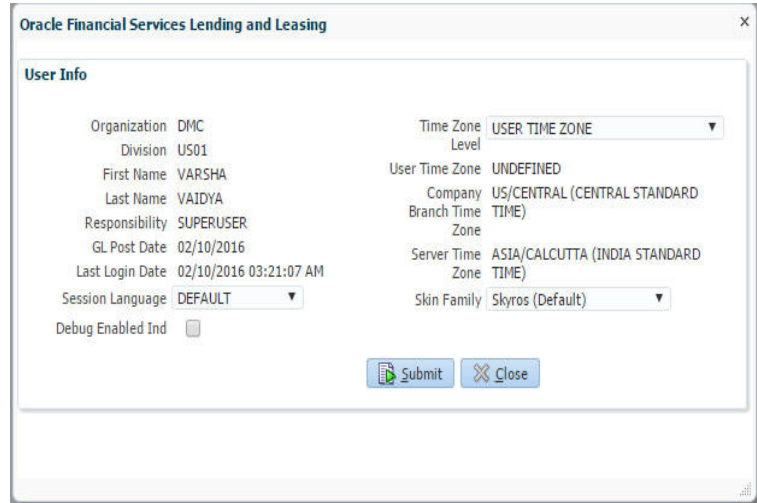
Oracle Financial Services Lending and Leasing

×

User Info

Organization DMC
Division US01
First Name VARSHA
Last Name VAIDYA
Responsibility SUPERUSER
GL Post Date 02/10/2016
Last Login Date 02/10/2016 03:21:07 AM
Session Language DEFAULT
Debug Enabled Ind

Time Zone Level USER TIME ZONE
User Time Zone UNDEFINED
Company Branch Time Zone US/CENTRAL (CENTRAL STANDARD TIME)
Server Time Zone ASIA/CALCUTTA (INDIA STANDARD TIME)
Skin Family Skyros (Default)

Submit Close